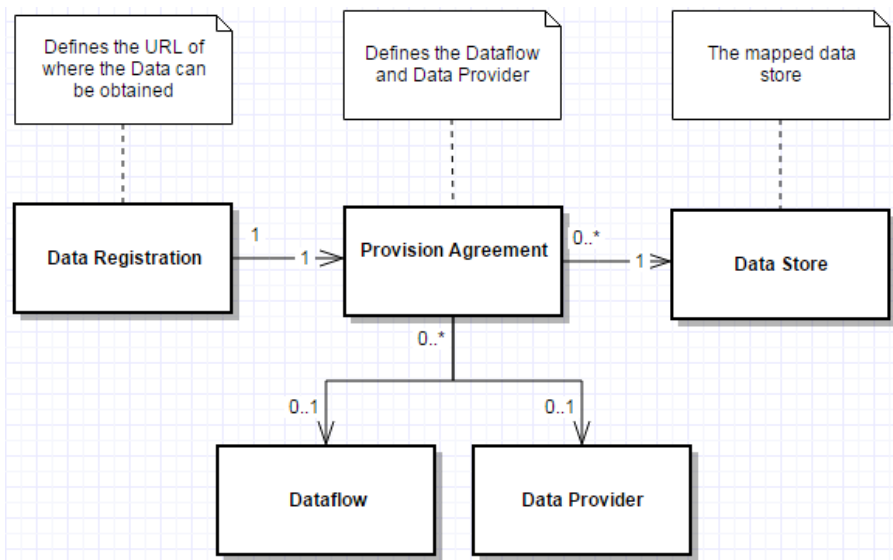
Defines the URL of where the Data can be obtained

Defines the Dataflow and Data Provider

The mapped data store

Data Registration

1

1

Provision Agreement

0..*

1

Data Store

0..*

0..1

0..1

Dataflow

Data Provider